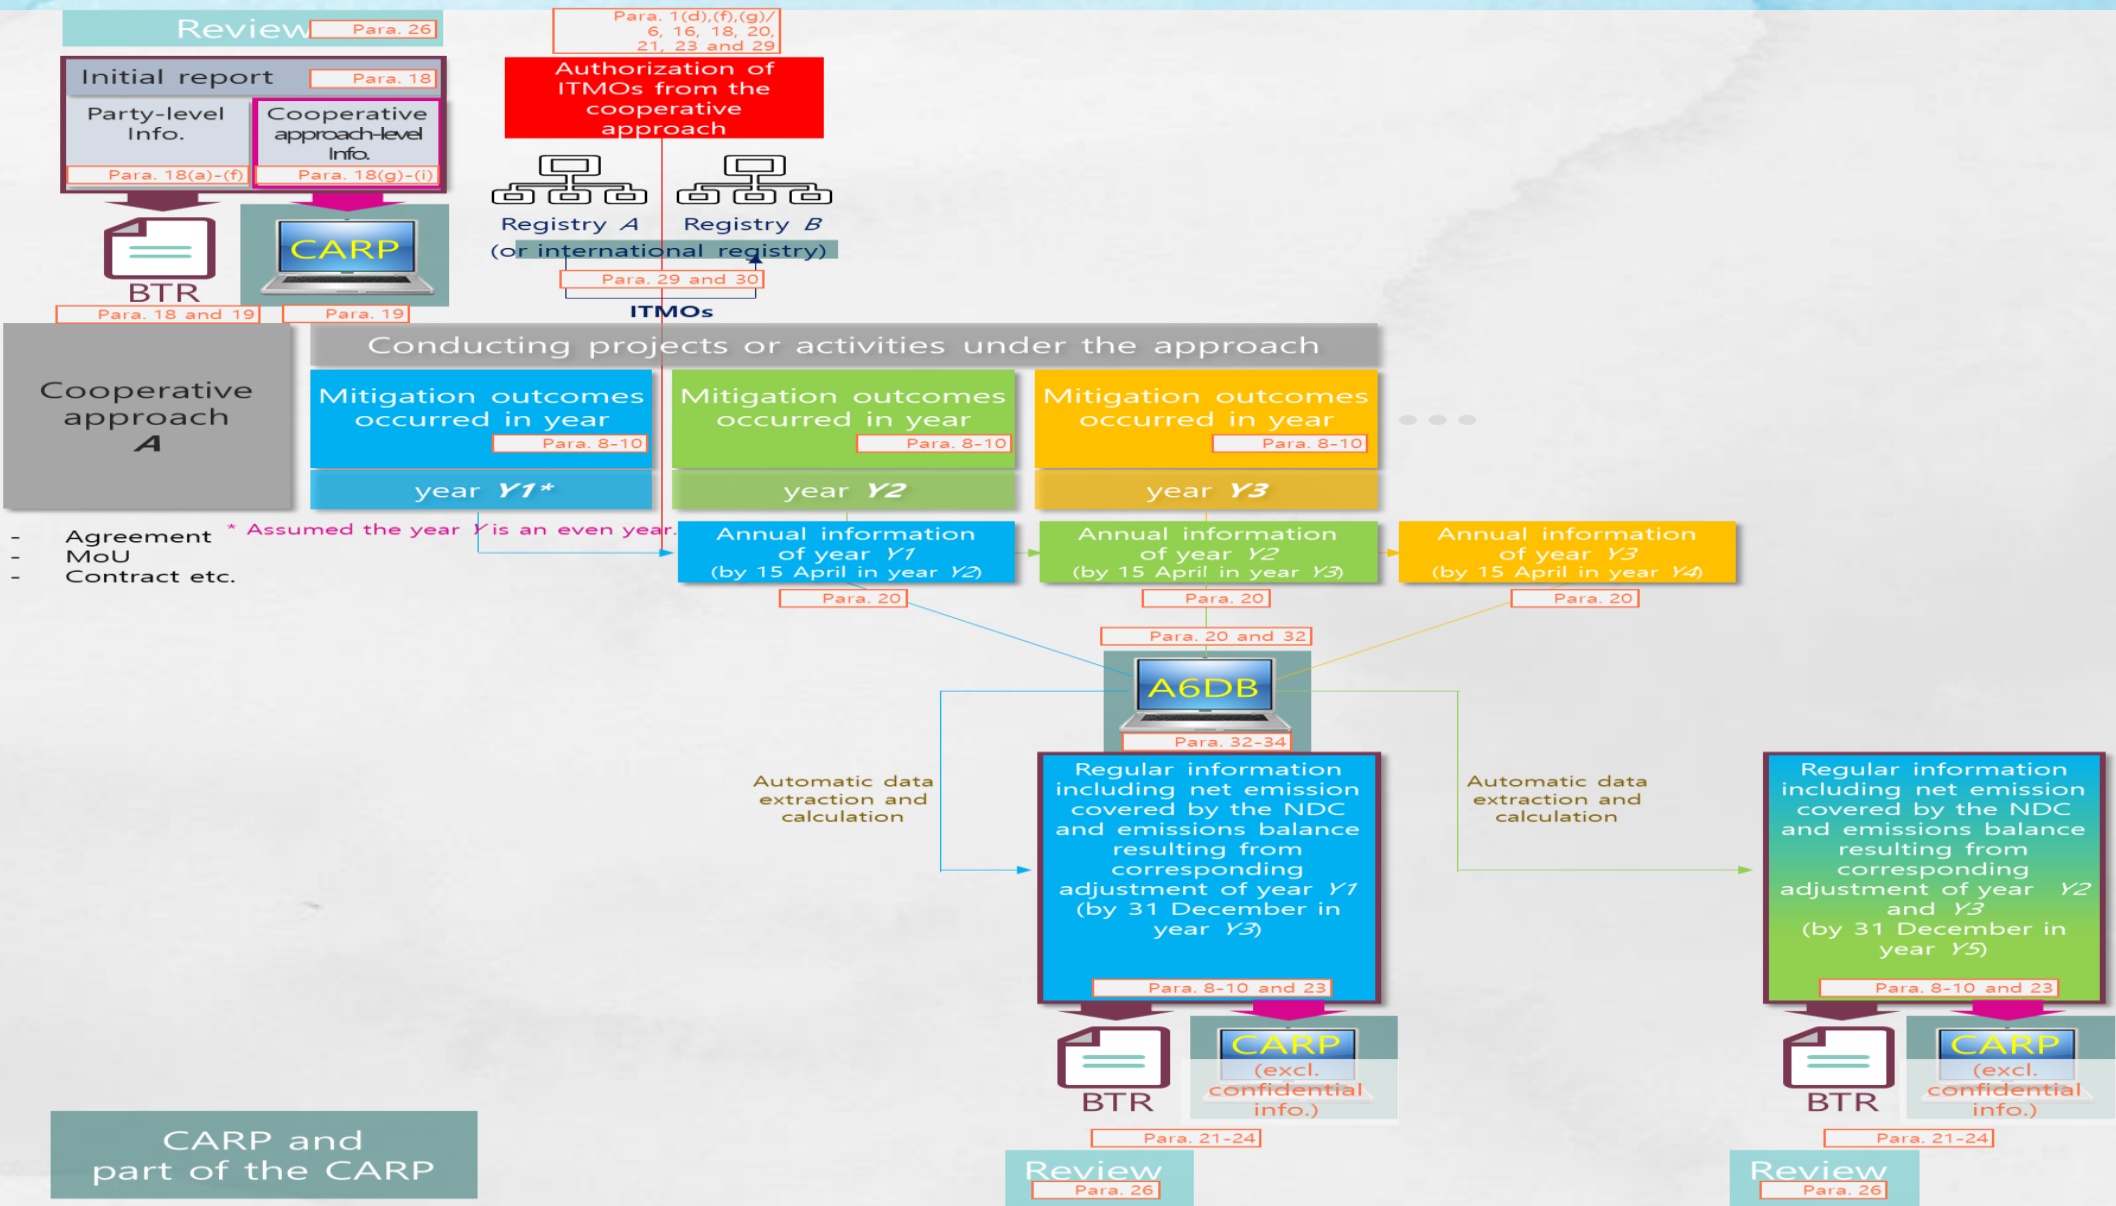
Review Para. 26

Initial report Para. 18

Party-level Info.

Para. 18(a)-(f)

Cooperative approach-level Info.

Para. 18(g)-(i)

BTR

Para. 18 and 19

CARP

Para. 19

Para. 1(d),(f),(g)/ 6, 16, 18, 20, 21, 23 and 29

Authorization of ITMOs from the cooperative approach

Registry A

Registry B

(or international registry)

Para. 29 and 30

ITMOs

Conducting projects or activities under the approach

Cooperative approach A

- Agreement
- MoU
- Contract etc.

Mitigation outcomes occurred in year Para. 8-10

year Y1*

Mitigation outcomes occurred in year Para. 8-10

year Y2

Mitigation outcomes occurred in year Para. 8-10

year Y3

* Assumed the year Y is an even year.

Annual information of year Y1 (by 15 April in year Y2)

Para. 20

Annual information of year Y2 (by 15 April in year Y3)

Para. 20

Annual information of year Y3 (by 15 April in year Y4)

Para. 20

Para. 20 and 32

A6DB

Para. 32-34

Automatic data extraction and calculation

Regular information including net emission covered by the NDC and emissions balance resulting from corresponding adjustment of year Y1 (by 31 December in year Y3)

Para. 8-10 and 23

Automatic data extraction and calculation

Regular information including net emission covered by the NDC and emissions balance resulting from corresponding adjustment of year Y2 and Y3 (by 31 December in year Y5)

Para. 8-10 and 23

BTR

CARP (excl. confidential info.)

Para. 21-24

Review Para. 26

BTR

CARP (excl. confidential info.)

Para. 21-24

Review Para. 26

CARP and part of the CARP